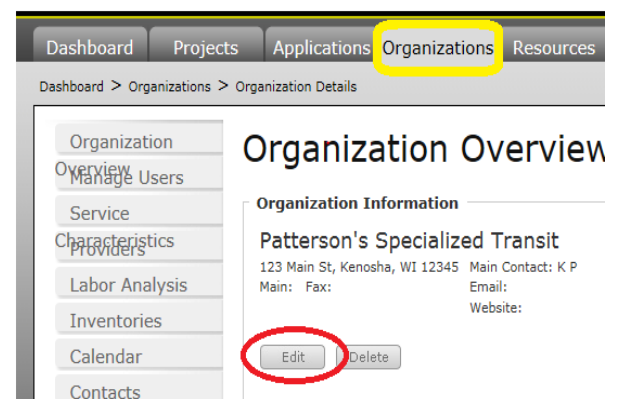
Dashboard Projects Applications Organizations Resources

Dashboard > Organizations > Organization Details

Organization Overview
Manage Users
Service Characteristics
Providers
Labor Analysis
Inventories
Calendar
Contacts

Organization Overview

Organization Information

Patterson's Specialized Transit

123 Main St, Kenosha, WI 12345
Main: Fax:

Main Contact: K P
Email:
Website:

Edit Delete